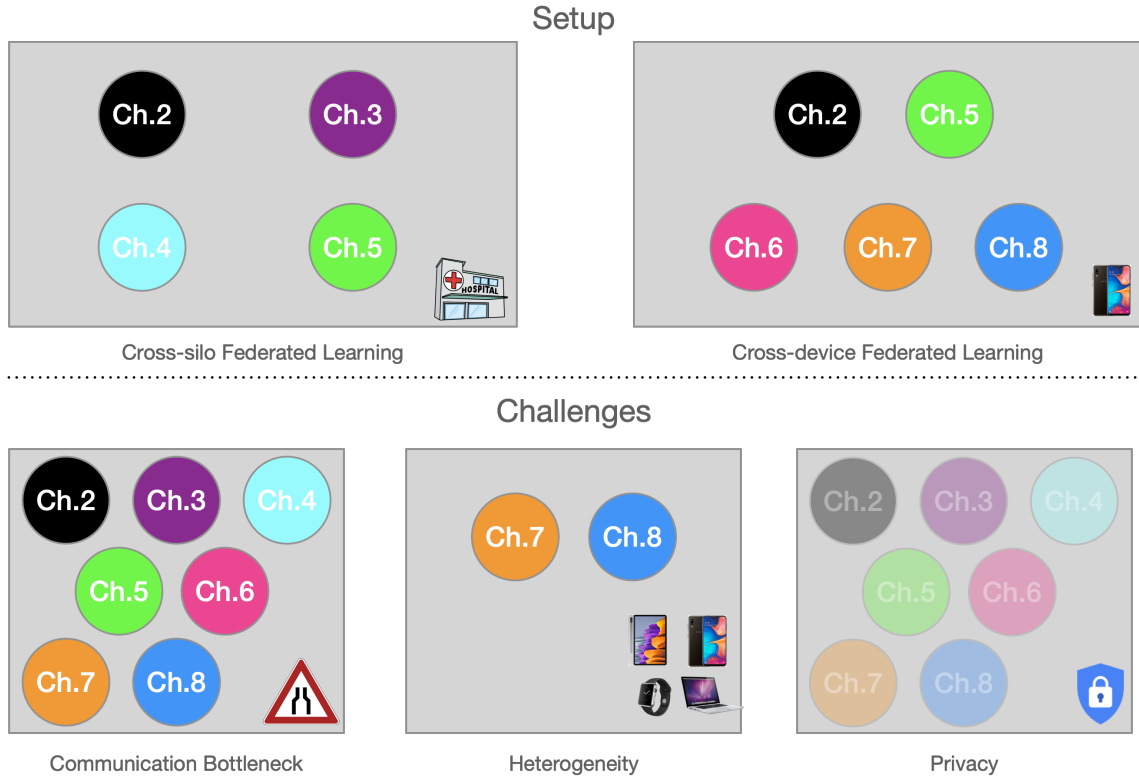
Setup

Ch.2
Ch.3
Ch.4
Ch.5

HOSPITAL

Cross-silo Federated Learning

Ch.2
Ch.5
Ch.6
Ch.7
Ch.8

Cross-device Federated Learning

Challenges

Ch.2
Ch.3
Ch.4
Ch.5
Ch.6
Ch.7
Ch.8

Communication Bottleneck

Ch.7
Ch.8

Heterogeneity

Ch.2
Ch.3
Ch.4
Ch.5
Ch.6
Ch.7
Ch.8

Privacy